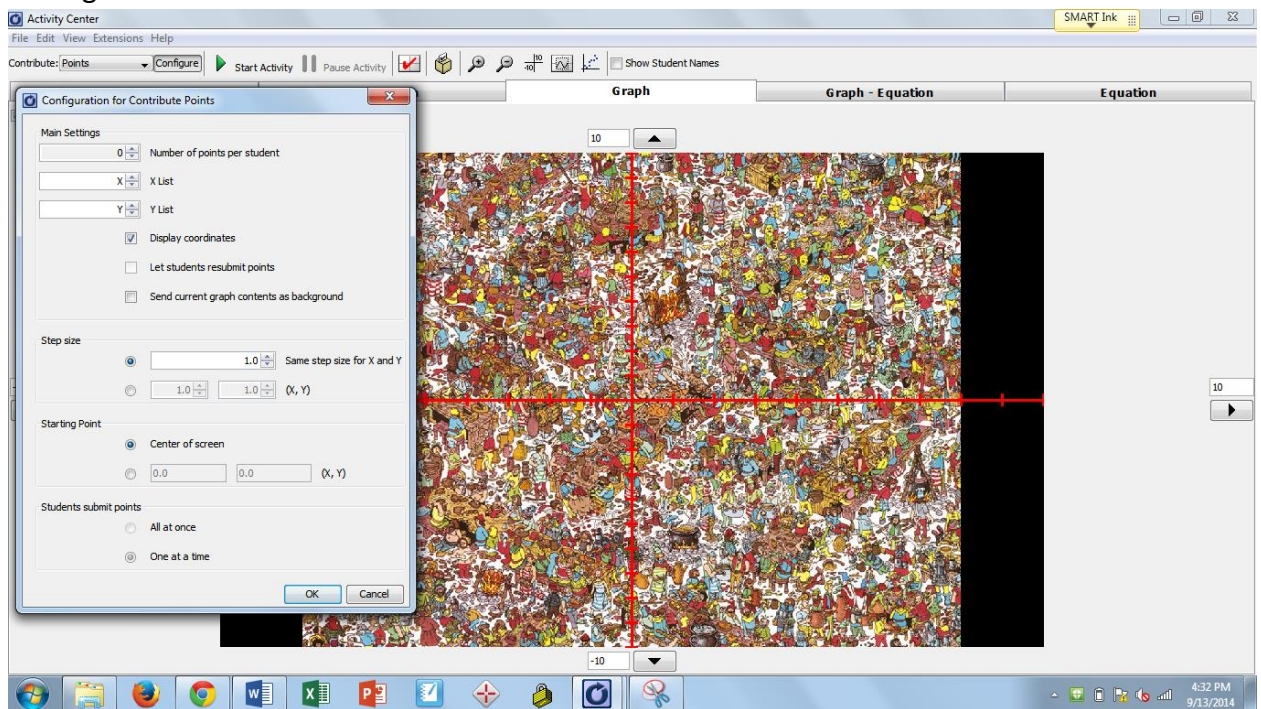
Activity Center
SMART Ink
File Edit View Extensions Help
Contribute: Points
Configure
Start Activity
Pause Activity
Show Student Names
Graph
Graph - Equation
Equation
Configuration for Contribute Points
Main Settings
0 Number of points per student
X X List
Y Y List
Display coordinates
Let students resubmit points
Send current graph contents as background
Step size
1.0 Same step size for X and Y
1.0 1.0 (X, Y)
Starting Point
Center of screen
0.0 0.0 (X, Y)
Students submit points
All at once
One at a time
OK
Cancel
10
10
-10
4:32 PM
9/13/2014